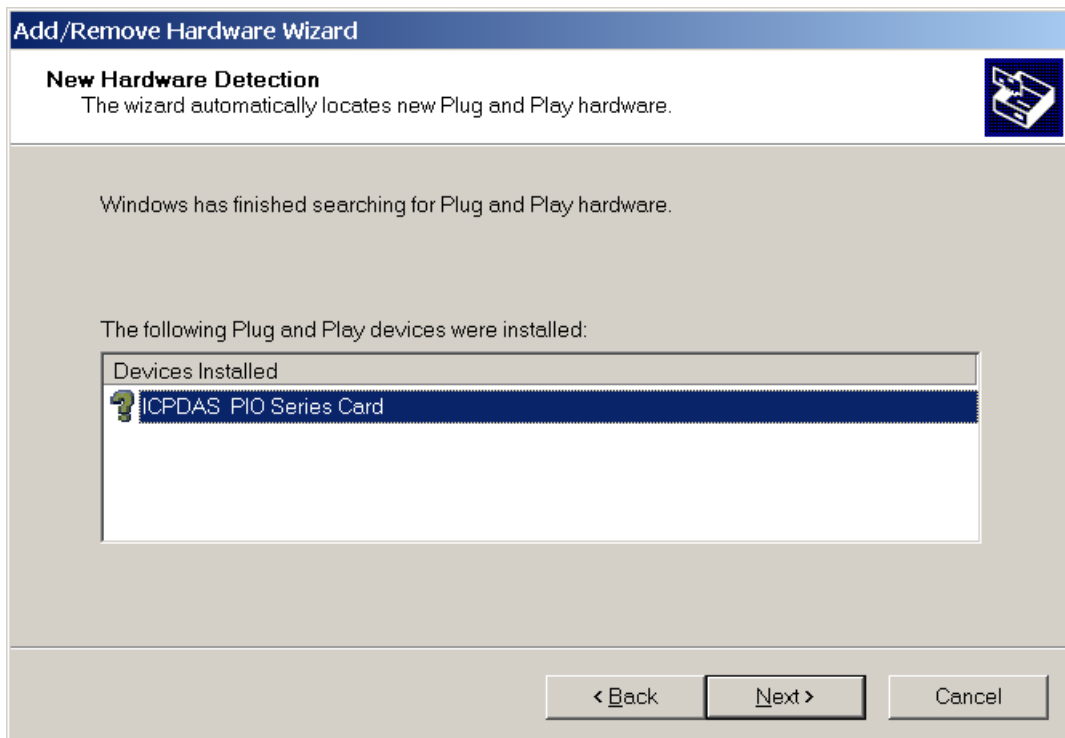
Add/Remove Hardware Wizard

New Hardware Detection
The wizard automatically locates new Plug and Play hardware.

Windows has finished searching for Plug and Play hardware.

The following Plug and Play devices were installed:

Devices Installed
ICPDAS PIO Series Card

< Back
Next >
Cancel